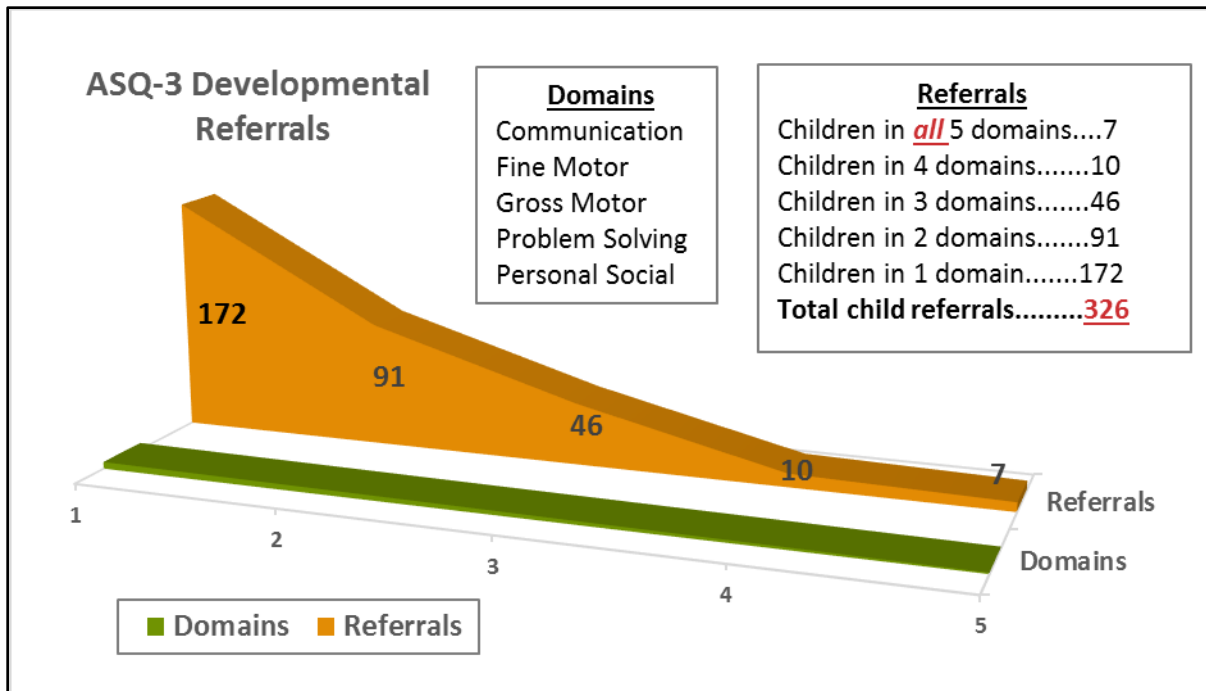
ASQ-3 Developmental Referrals

Domains
Communication
Fine Motor
Gross Motor
Problem Solving
Personal Social

Referrals
Children in all 5 domains....7
Children in 4 domains.......10
Children in 3 domains.......46
Children in 2 domains.......91
Children in 1 domain.......172
Total child referrals.........326

172
91
46
10
7

Referrals
Domains

1
2
3
4
5

Domains
Referrals